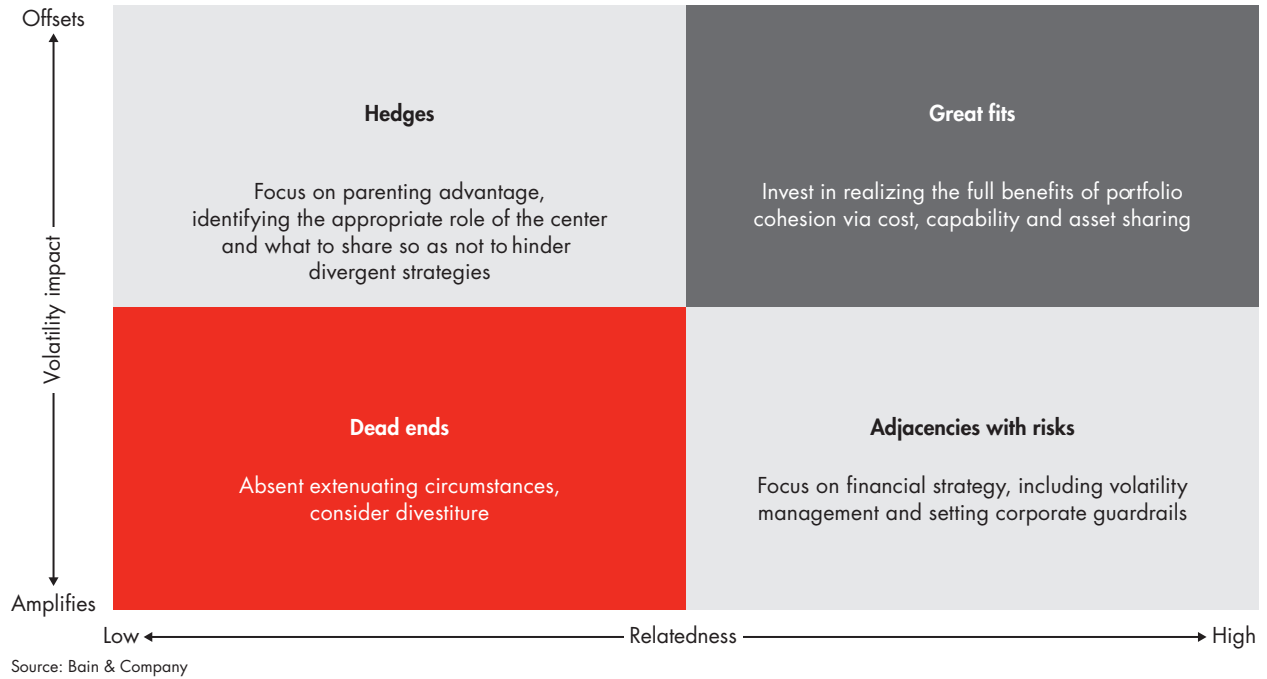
Offsets

Volatility impact

Amplifies

Hedges

Focus on parenting advantage, identifying the appropriate role of the center and what to share so as not to hinder divergent strategies

Great fits

Invest in realizing the full benefits of portfolio cohesion via cost, capability and asset sharing

Dead ends

Absent extenuating circumstances, consider divestiture

Adjacencies with risks

Focus on financial strategy, including volatility management and setting corporate guardrails

Low

Relatedness

High

Source: Bain & Company